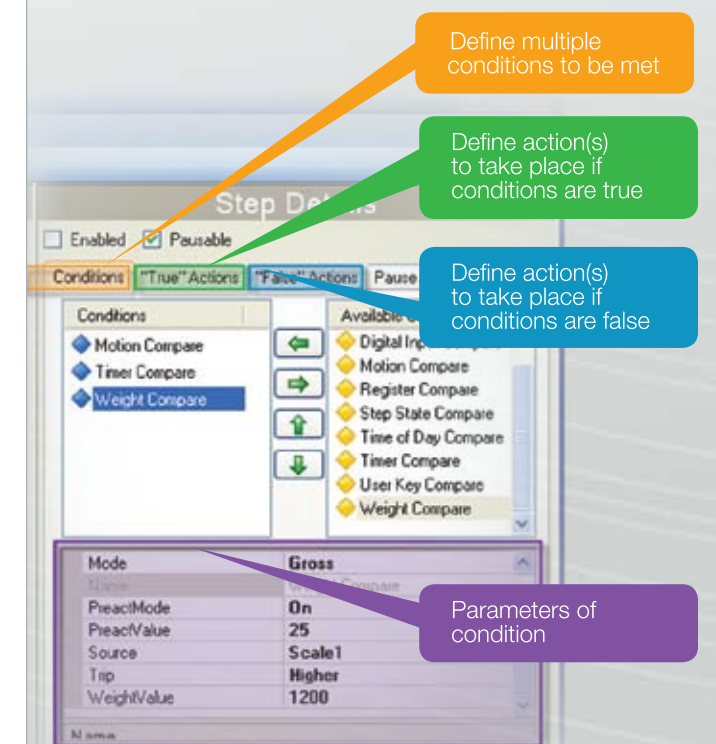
Define multiple conditions to be met

Define action(s) to take place if conditions are true

Step Det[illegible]

Enabled Pausable

Conditions "True" Actions "False" Actions Pause

Define action(s) to take place if conditions are false

Conditions

Motion Compare
Timer Compare
Weight Compare

Availab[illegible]

Digital In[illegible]
Motion Compare
Register Compare
Step State Compare
Time of Day Compare
Timer Compare
User Key Compare
Weight Compare

| Mode | Gross |
|---|---|
| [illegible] | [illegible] |
| PreactMode | On |
| PreactValue | 25 |
| Source | Scale1 |
| Trip | Higher |
| WeightValue | 1200 |

Parameters of condition

Name